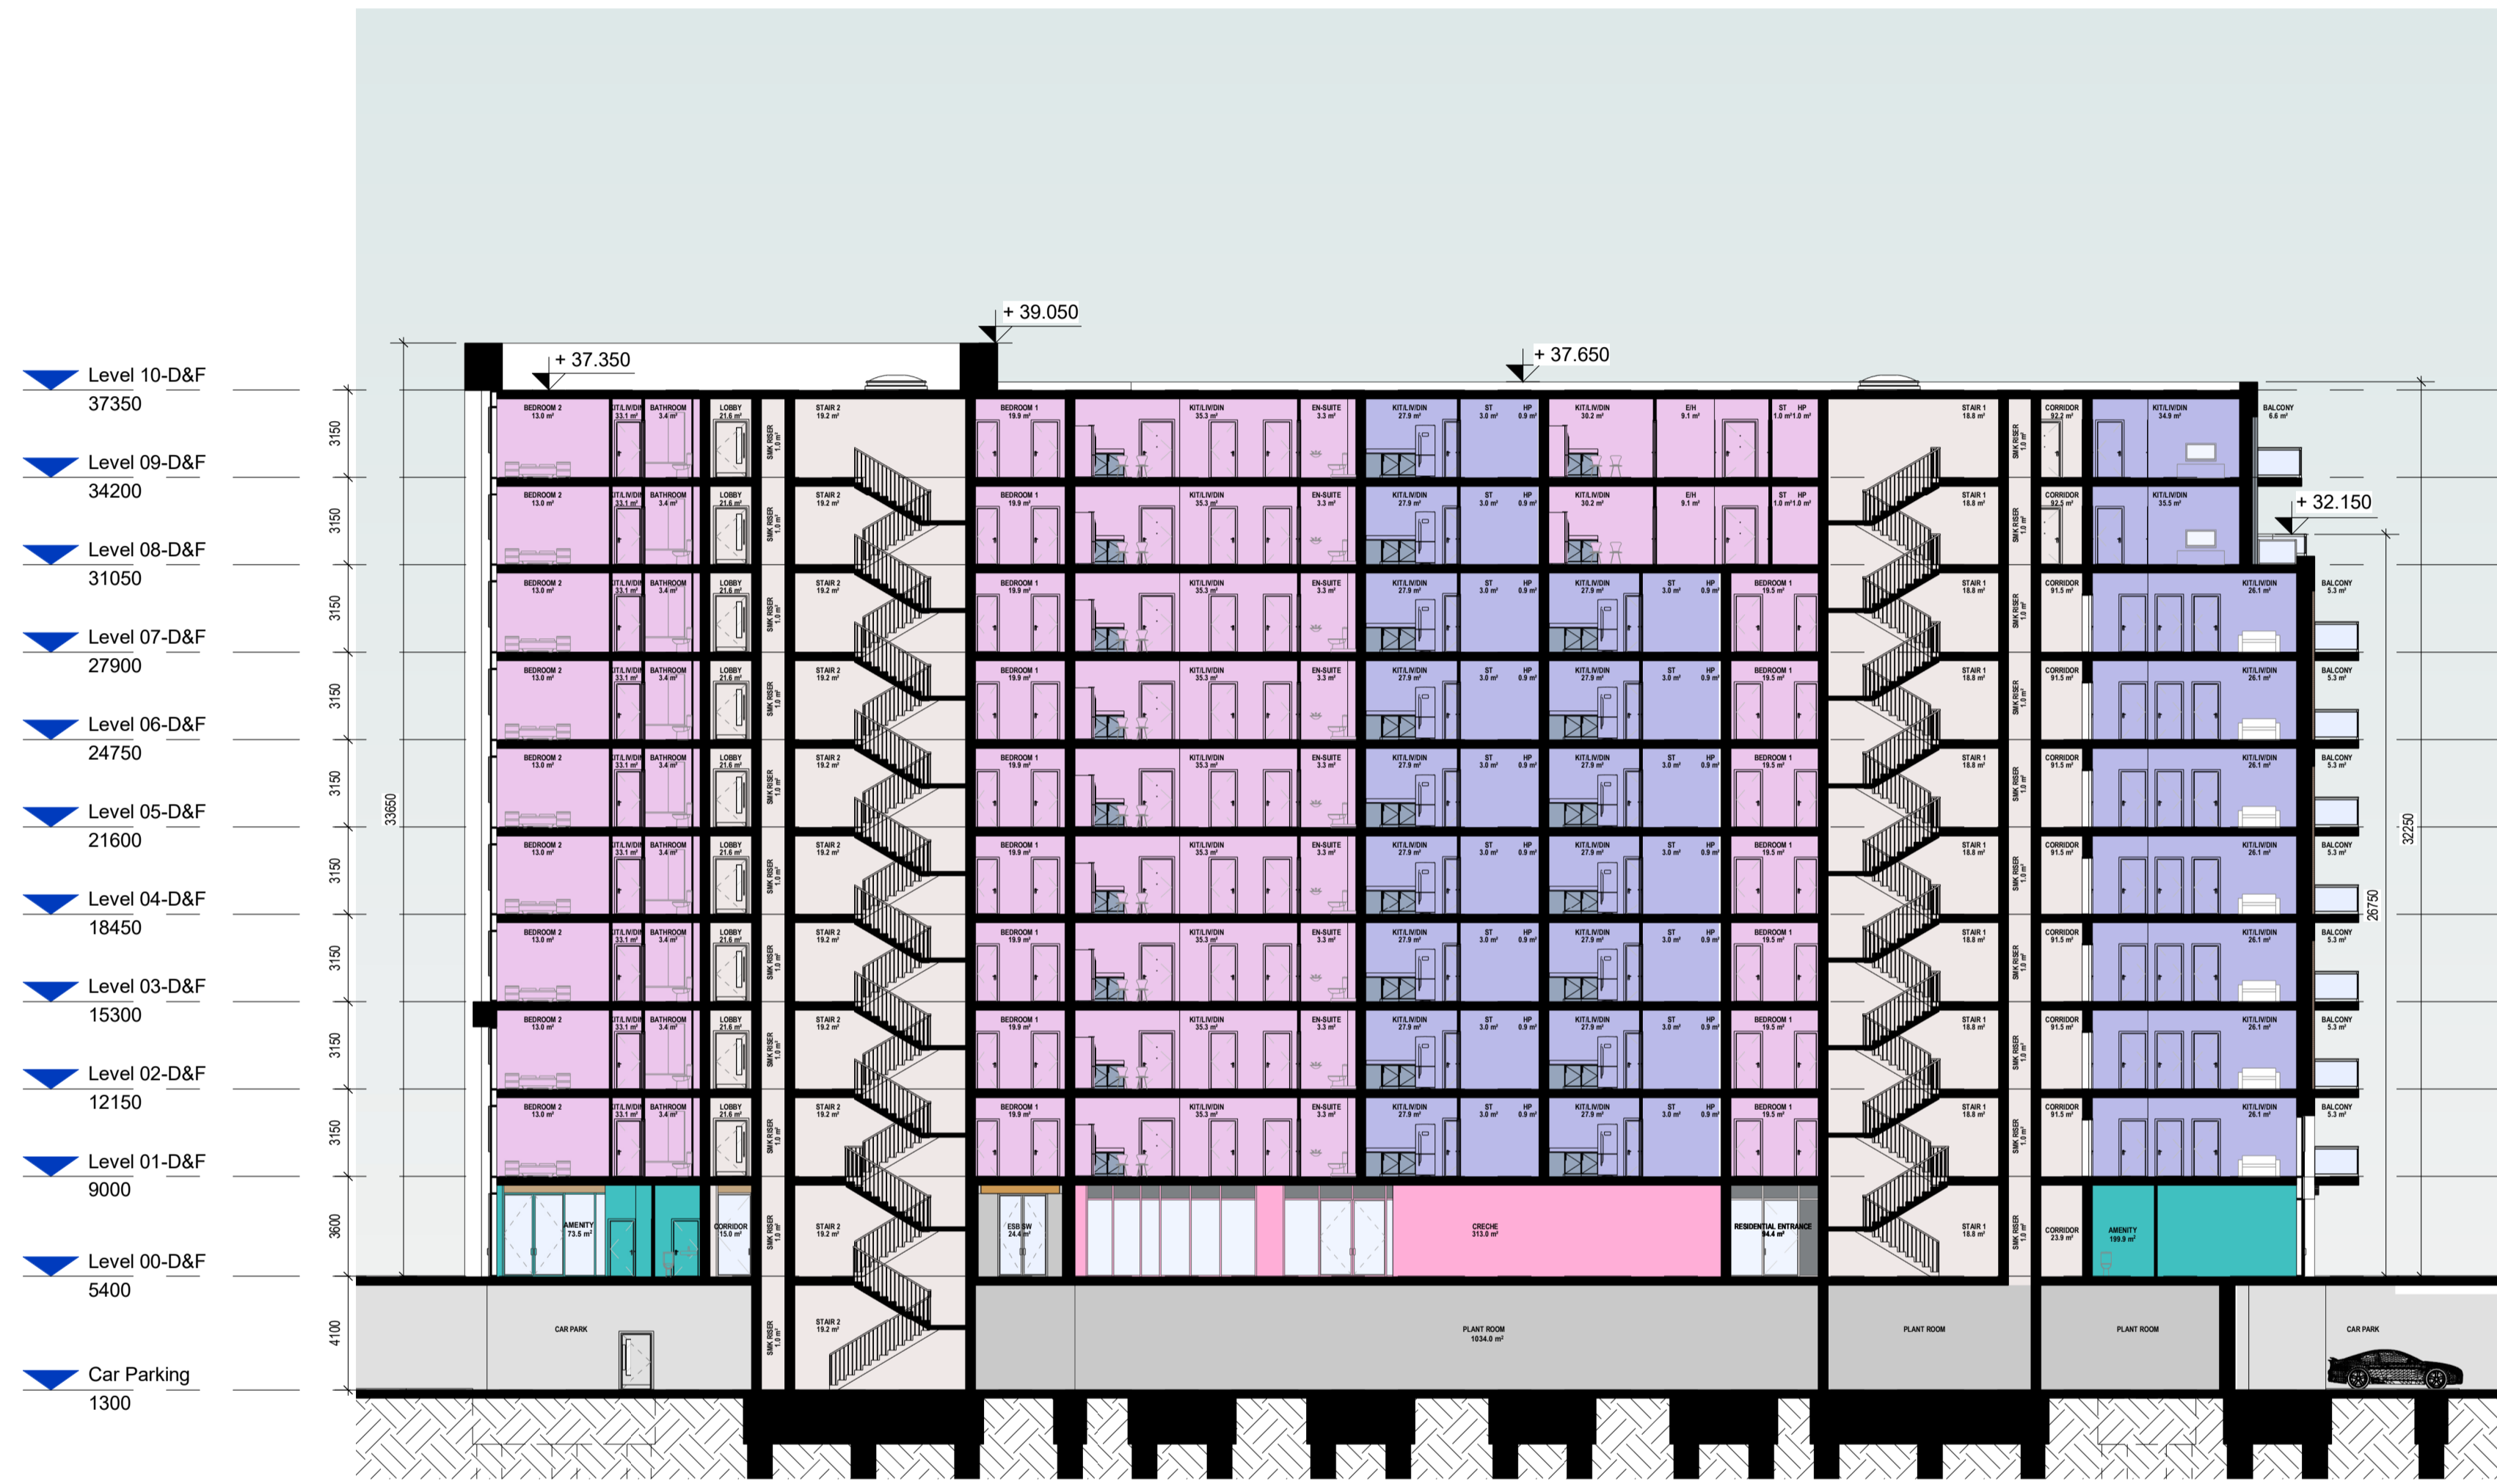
+ 39.050

+ 37.350

+ 37.650

+ 32.150

Level 10-D&F
37350

Level 09-D&F
34200

Level 08-D&F
31050

Level 07-D&F
27900

Level 06-D&F
24750

Level 05-D&F
21600

Level 04-D&F
18450

Level 03-D&F
15300

Level 02-D&F
12150

Level 01-D&F
9000

Level 00-D&F
5400

Car Parking
1300

3150
3150
3150
3150
3150
3150
3150
3150
3150
3600
4100

33650

32250

26750

BEDROOM 2 13.0 m²
KIT/LIV/DIN 33.1 m²
BATHROOM 3.4 m²
LOBBY 21.6 m²
SMK RISER 1.0 m²
STAIR 2 19.2 m²
BEDROOM 1 19.9 m²
KIT/LIV/DIN 35.3 m²
EN-SUITE 3.3 m²
KIT/LIV/DIN 27.9 m²
ST 3.0 m²
HP 0.9 m²
KIT/LIV/DIN 30.2 m²
E/H 9.1 m²
ST 1.0 m²
HP 1.0 m²
STAIR 1 18.8 m²
SMK RISER 1.0 m²
CORRIDOR 92.2 m²
KIT/LIV/DIN 34.9 m²
BALCONY 6.6 m²

CORRIDOR 92.5 m²
KIT/LIV/DIN 35.5 m²

BEDROOM 1 19.5 m²
CORRIDOR 91.5 m²
KIT/LIV/DIN 26.1 m²
BALCONY 5.3 m²

AMENITY 73.5 m²
CORRIDOR 15.0 m²
ESB SW 24.4 m²
CRECHE 313.0 m²
RESIDENTIAL ENTRANCE 94.4 m²
CORRIDOR 23.9 m²
AMENITY 199.9 m²

CAR PARK
PLANT ROOM 1034.0 m²
PLANT ROOM
PLANT ROOM
CAR PARK